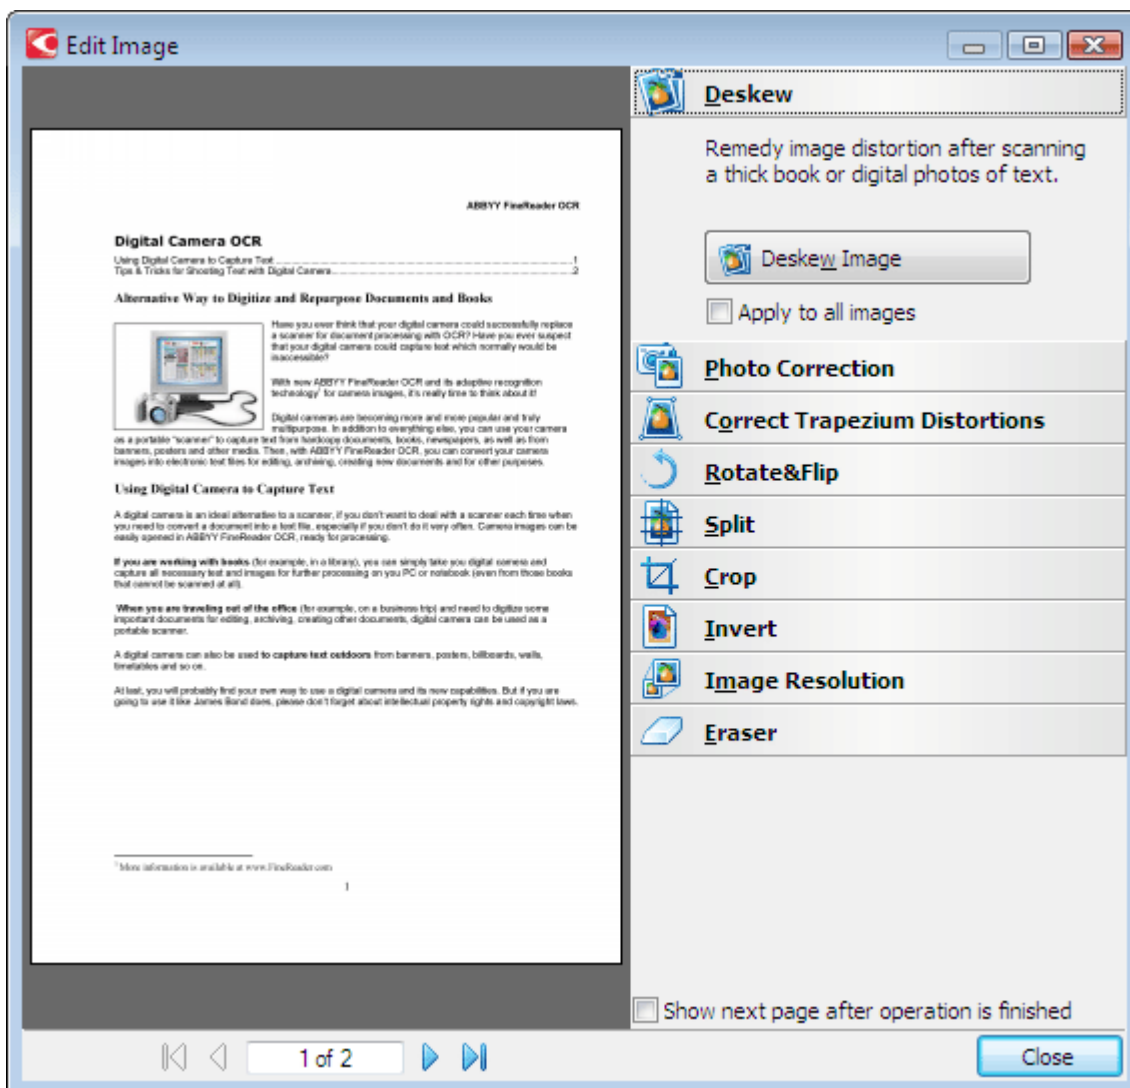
Edit Image

ABBYY FineReader OCR

Digital Camera OCR

Using Digital Camera to Capture Text ............................................................1
Tips & Tricks for Shooting Text with Digital Camera ..........................................2

Alternative Way to Digitize and Repurpose Documents and Books

Have you ever think that your digital camera could successfully replace a scanner for document processing with OCR? Have you ever suspect that your digital camera could capture text which normally would be inaccessible?

With new ABBYY FineReader OCR and its adaptive recognition technology¹ for camera images, it's really time to think about it!

Digital cameras are becoming more and more popular and truly multipurpose. In addition to everything else, you can use your camera as a portable "scanner" to capture text from hardcopy documents, books, newspapers, as well as from banners, posters and other media. Then, with ABBYY FineReader OCR, you can convert your camera images into electronic text files for editing, archiving, creating new documents and for other purposes.

Using Digital Camera to Capture Text

A digital camera is an ideal alternative to a scanner, if you don't want to deal with a scanner each time when you need to convert a document into a text file, especially if you don't do it very often. Camera images can be easily opened in ABBYY FineReader OCR, ready for processing.

If you are working with books (for example, in a library), you can simply take you digital camera and capture all necessary text and images for further processing on you PC or notebook (even from those books that cannot be scanned at all).

When you are traveling out of the office (for example, on a business trip) and need to digitize some important documents for editing, archiving, creating other documents, digital camera can be used as a portable scanner.

A digital camera can also be used to capture text outdoors from banners, posters, billboards, walls, timetables and so on.

At last, you will probably find your own way to use a digital camera and its new capabilities. But if you are going to use it like James Bond does, please don't forget about intellectual property rights and copyright laws.

¹ More information is available at www.FineReader.com

1

Deskew

Remedy image distortion after scanning a thick book or digital photos of text.

Deskew Image

Apply to all images

Photo Correction

Correct Trapezium Distortions

Rotate&Flip

Split

Crop

Invert

Image Resolution

Eraser

Show next page after operation is finished

1 of 2

Close